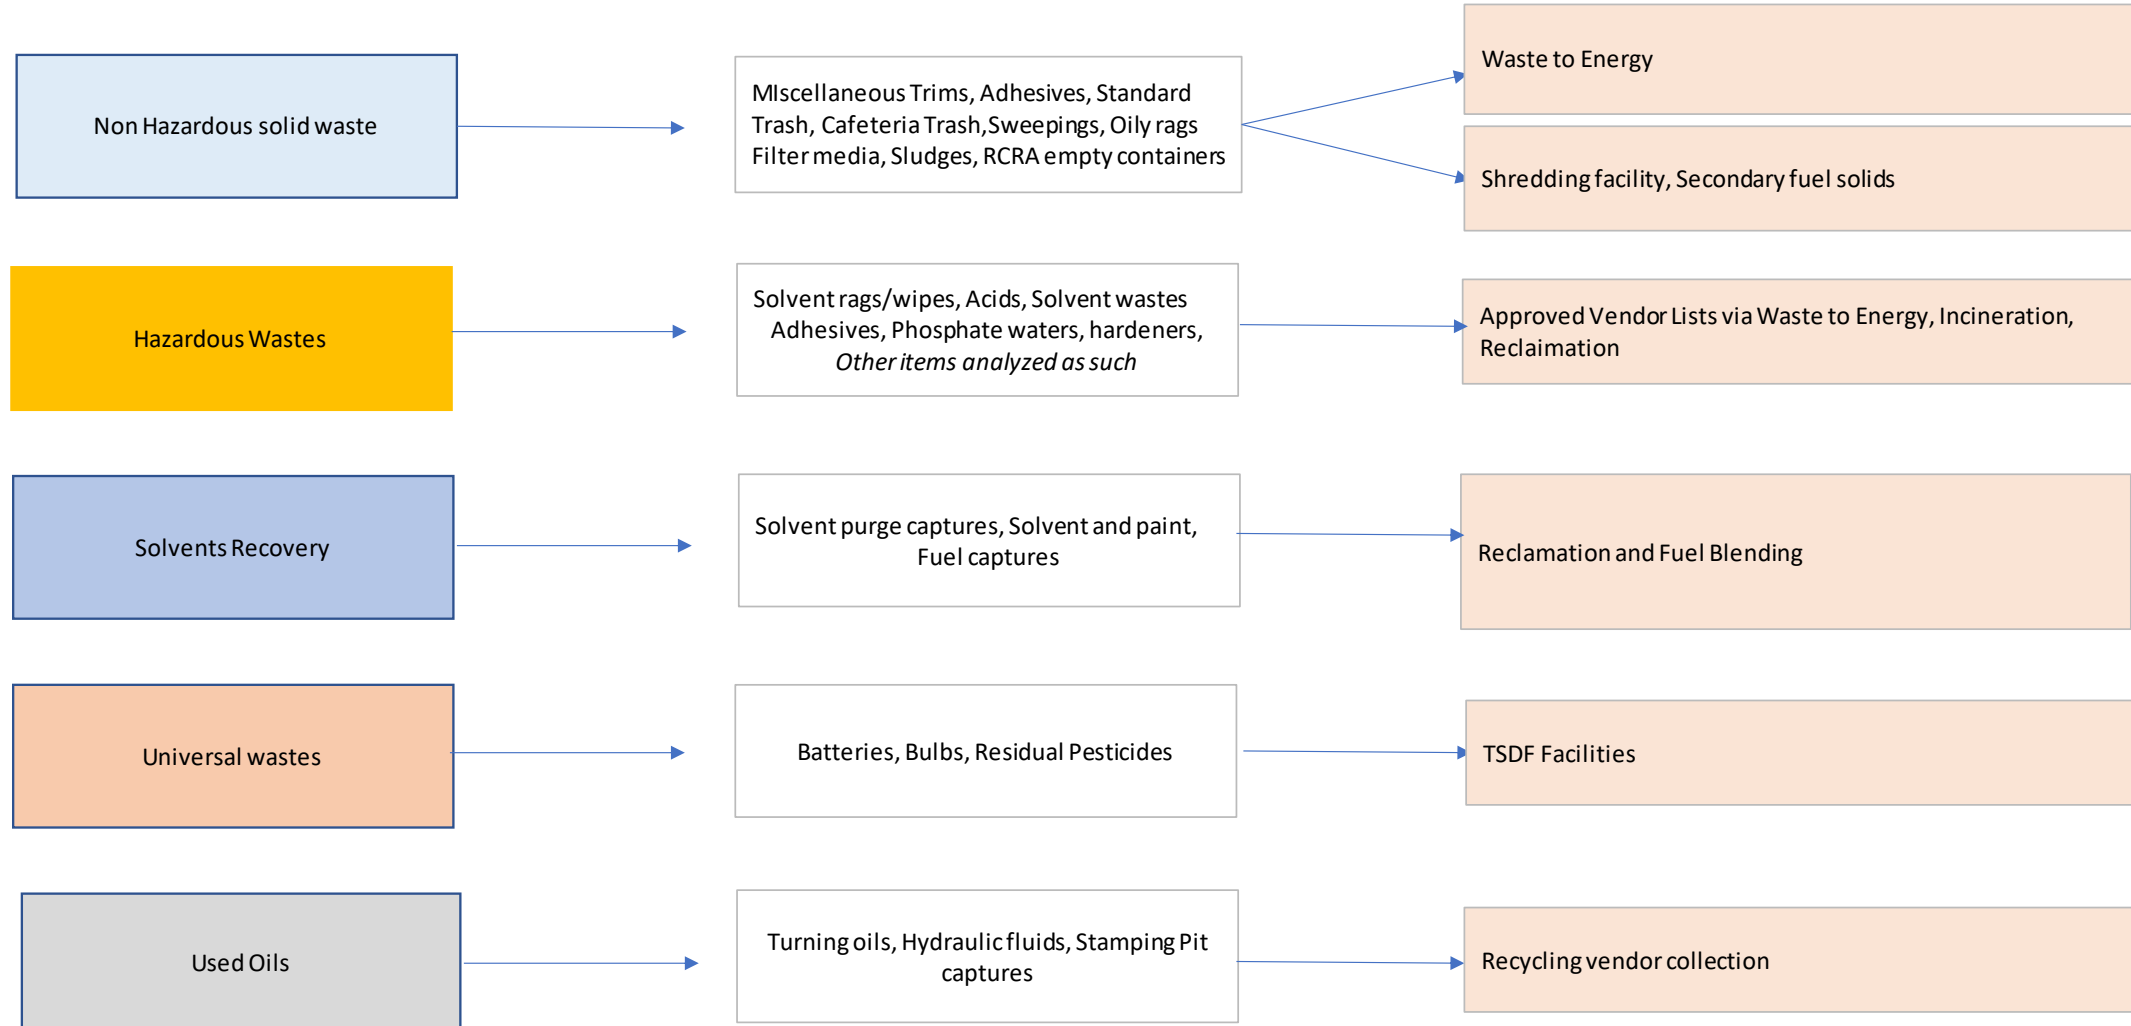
Non Hazardous solid waste

MIscellaneous Trims, Adhesives, Standard Trash, Cafeteria Trash,Sweepings, Oily rags Filter media, Sludges, RCRA empty containers

Waste to Energy

Shredding facility, Secondary fuel solids

Hazardous Wastes

Solvent rags/wipes, Acids, Solvent wastes Adhesives, Phosphate waters, hardeners, *Other items analyzed as such*

Approved Vendor Lists via Waste to Energy, Incineration, Reclaimation

Solvents Recovery

Solvent purge captures, Solvent and paint, Fuel captures

Reclamation and Fuel Blending

Universal wastes

Batteries, Bulbs, Residual Pesticides

TSDF Facilities

Used Oils

Turning oils, Hydraulic fluids, Stamping Pit captures

Recycling vendor collection